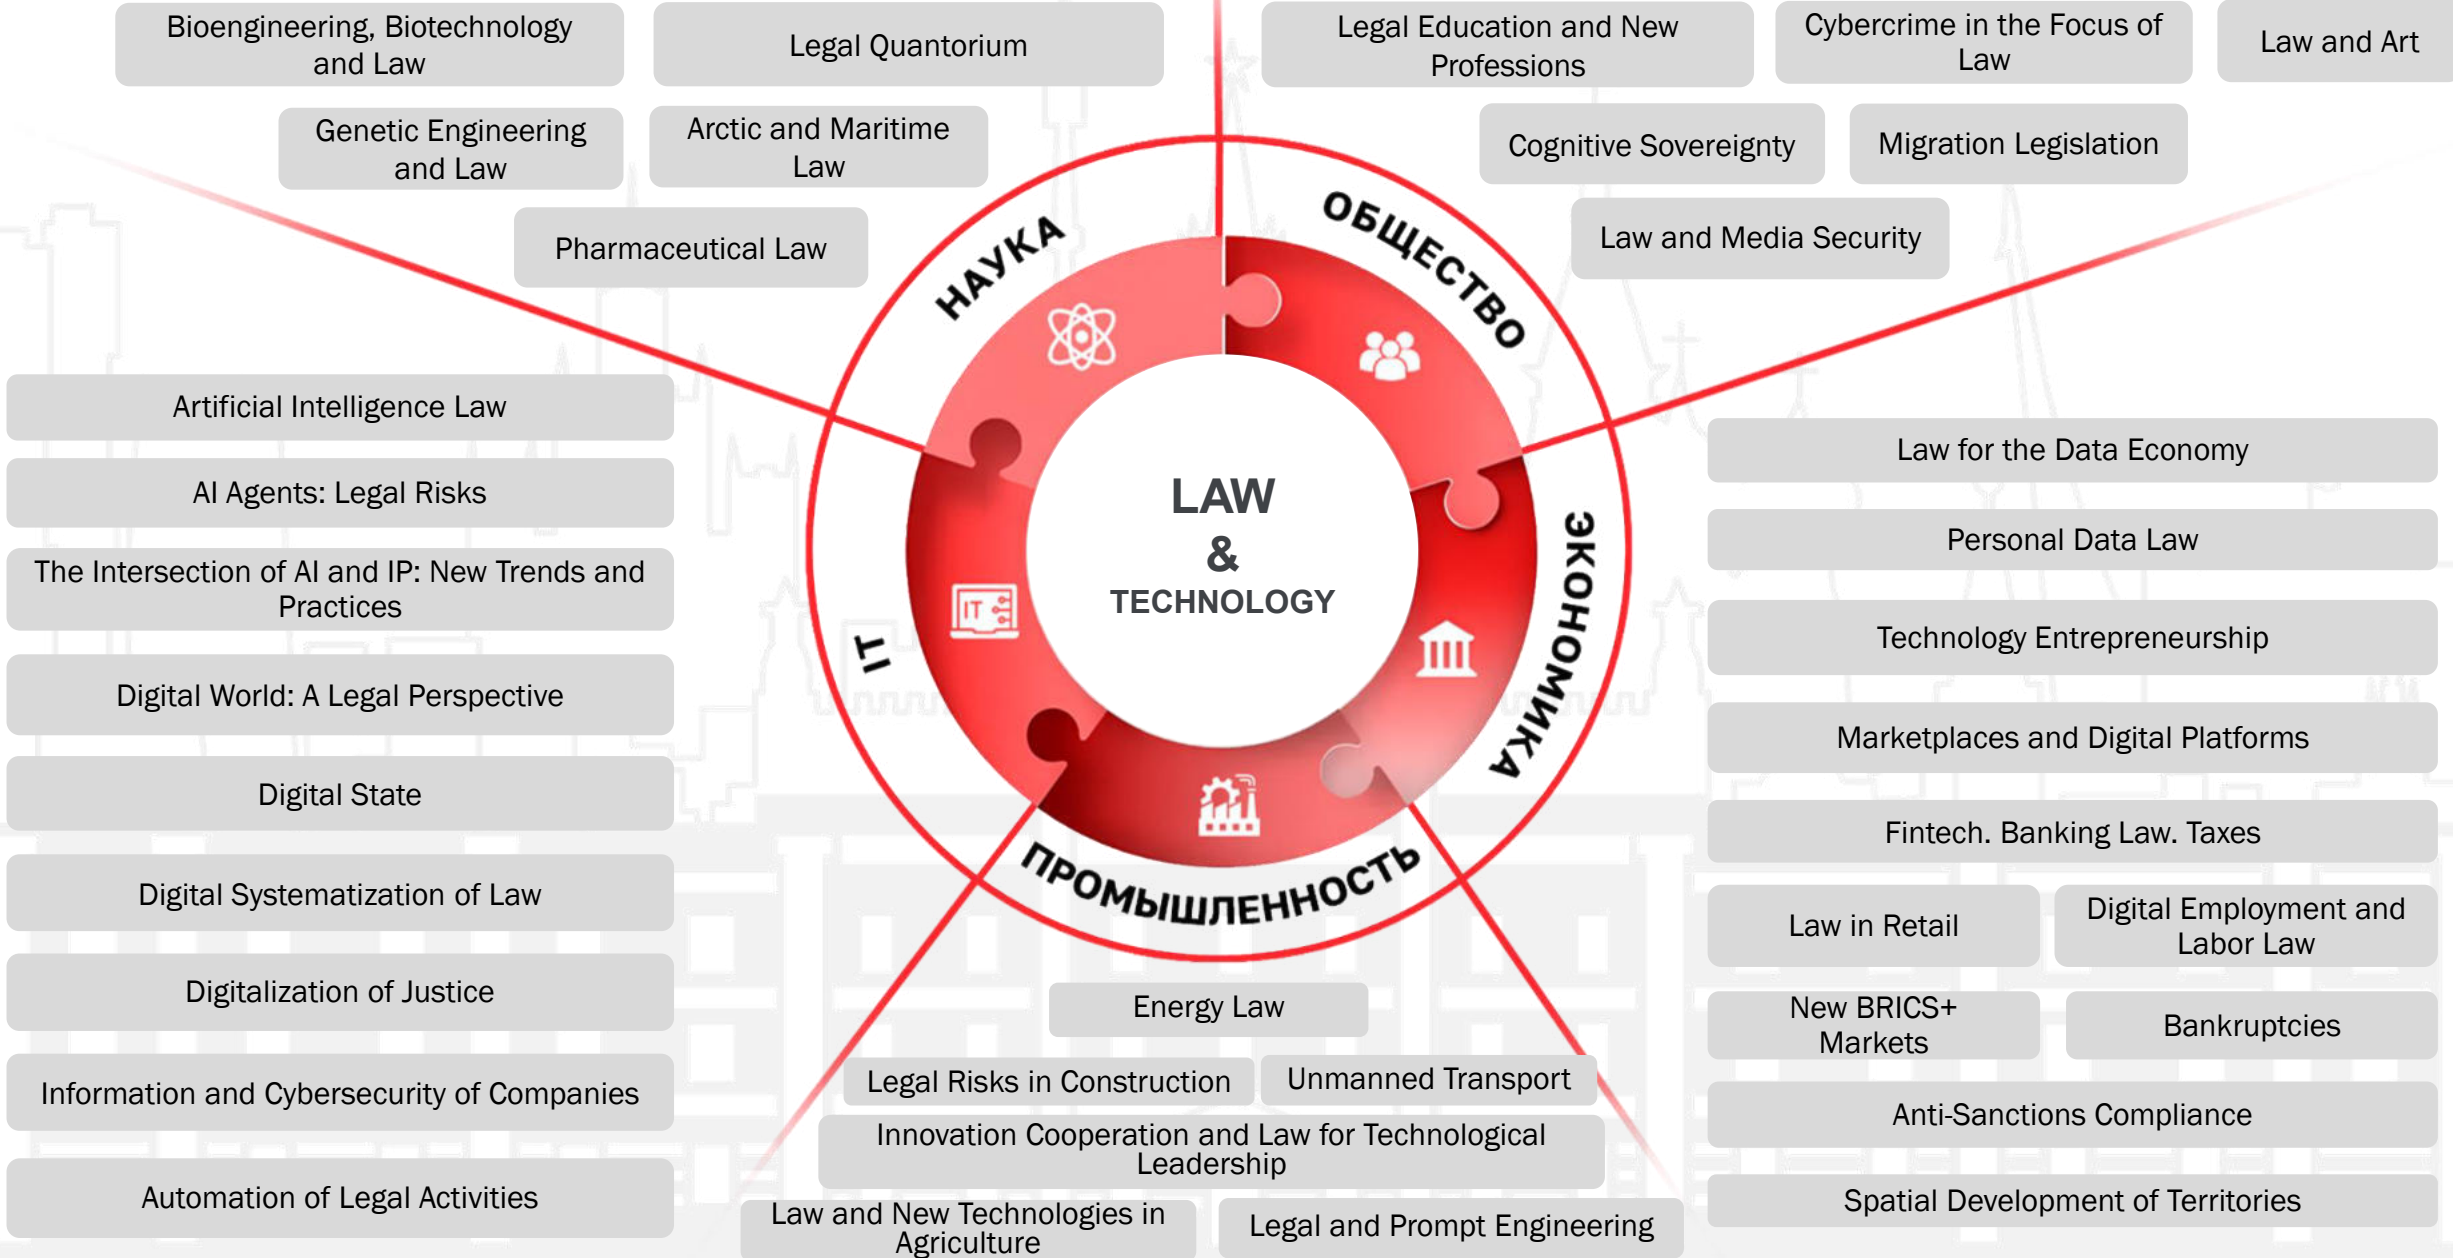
Bioengineering, Biotechnology and Law

Legal Quantorium

Legal Education and New Professions

Cybercrime in the Focus of Law

Law and Art

Genetic Engineering and Law

Arctic and Maritime Law

Cognitive Sovereignty

Migration Legislation

Pharmaceutical Law

Law and Media Security

НАУКА

ОБЩЕСТВО

ЭКОНОМИКА

ПРОМЫШЛЕННОСТЬ

IT

LAW & TECHNOLOGY

Artificial Intelligence Law

AI Agents: Legal Risks

The Intersection of AI and IP: New Trends and Practices

Digital World: A Legal Perspective

Digital State

Digital Systematization of Law

Digitalization of Justice

Information and Cybersecurity of Companies

Automation of Legal Activities

Law for the Data Economy

Personal Data Law

Technology Entrepreneurship

Marketplaces and Digital Platforms

Fintech. Banking Law. Taxes

Law in Retail

Digital Employment and Labor Law

New BRICS+ Markets

Bankruptcies

Anti-Sanctions Compliance

Spatial Development of Territories

Energy Law

Legal Risks in Construction

Unmanned Transport

Innovation Cooperation and Law for Technological Leadership

Law and New Technologies in Agriculture

Legal and Prompt Engineering